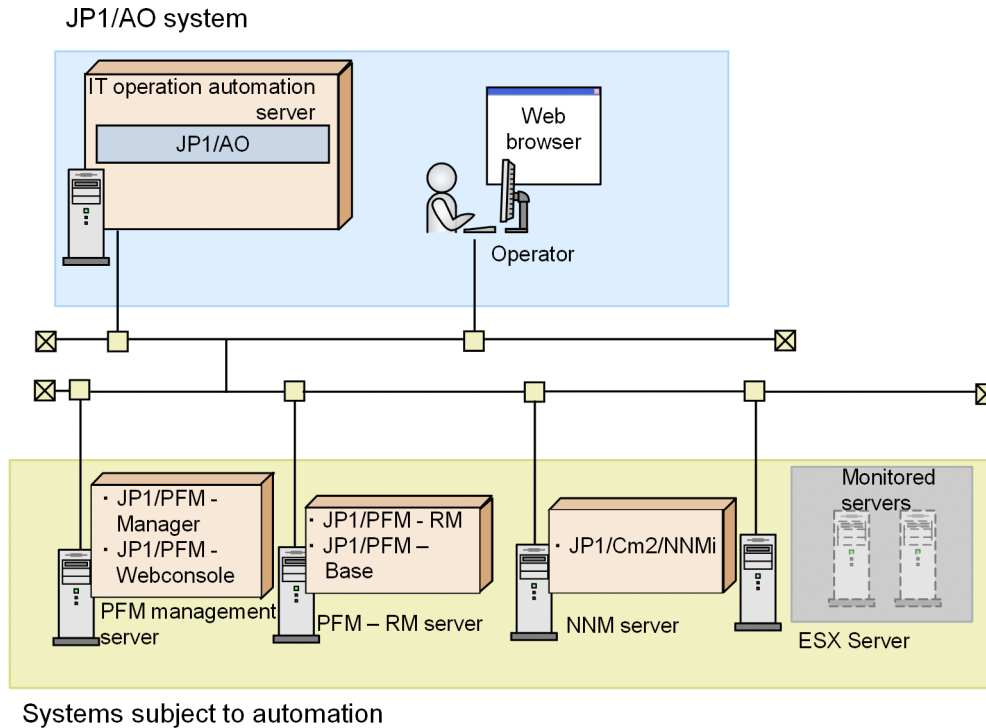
JP1/AO system

IT operation automation server

JP1/AO

Web browser

Operator

・ JP1/PFM - Manager
・ JP1/PFM - Webconsole

PFM management server

・ JP1/PFM - RM
・ JP1/PFM – Base

PFM – RM server

・ JP1/Cm2/NNMi

NNM server

Monitored servers

ESX Server

Systems subject to automation